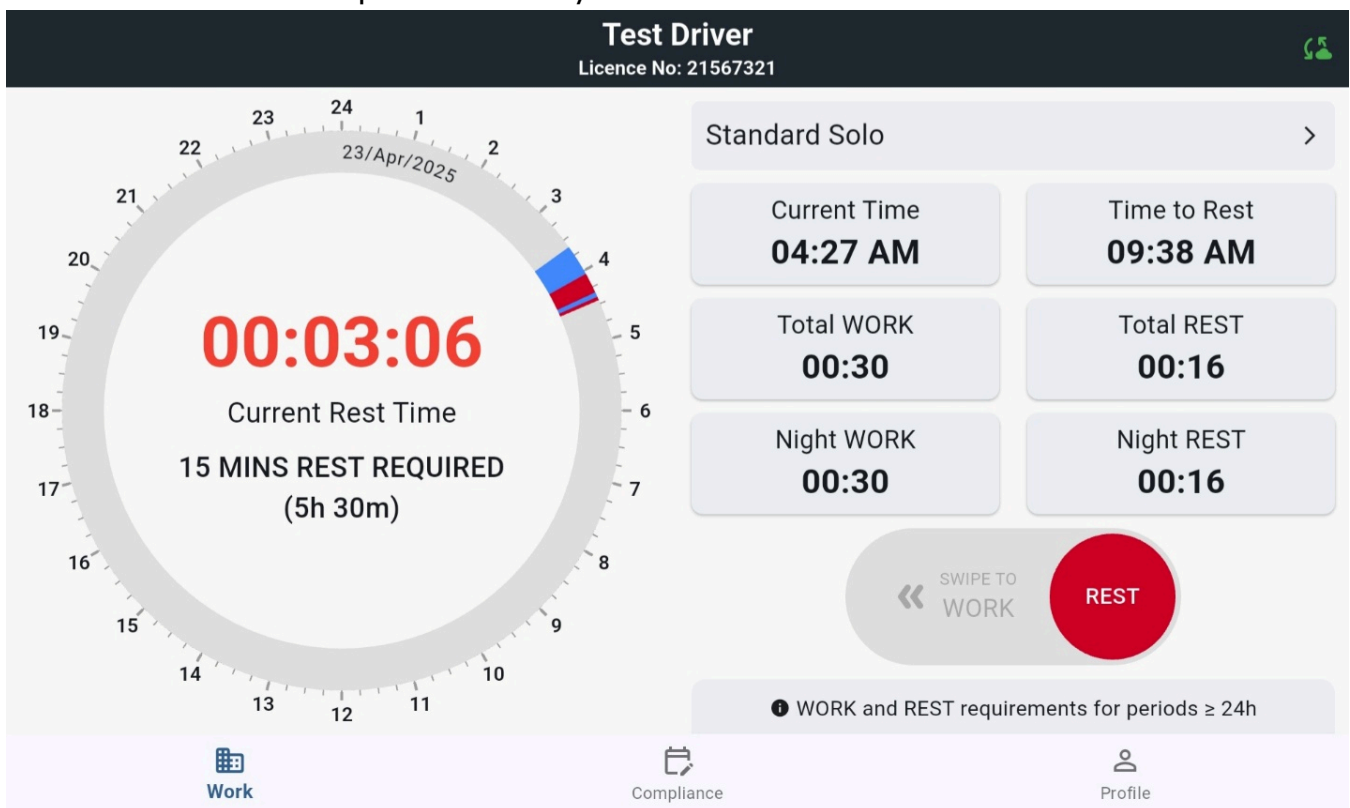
Test Driver
Licence No: 21567321

24
1
2
3
4
5
6
7
8
9
10
11
12
13
14
15
16
17
18
19
20
21
22
23

23/Apr/2025

00:03:06
Current Rest Time
15 MINS REST REQUIRED
(5h 30m)

Standard Solo >

| Current Time | Time to Rest |
|---|---|
| 04:27 AM | 09:38 AM |
| Total WORK | Total REST |
| 00:30 | 00:16 |
| Night WORK | Night REST |
| 00:30 | 00:16 |

« SWIPE TO WORK
REST

WORK and REST requirements for periods ≥ 24h

Work
Compliance
Profile